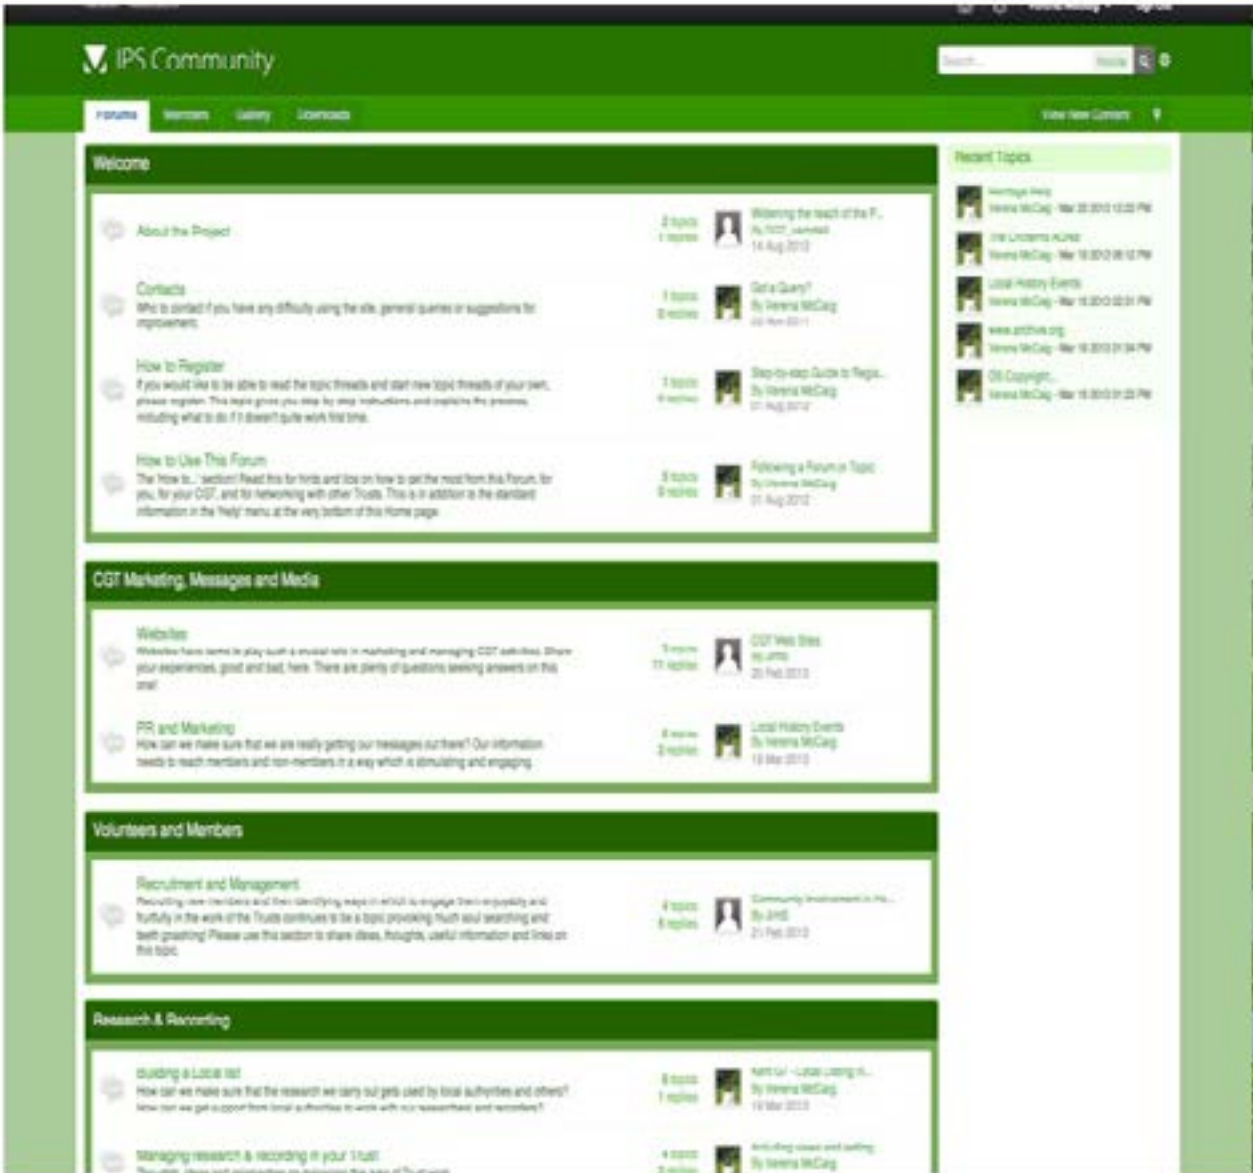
IPS Community

Search...

Forums Members Gallery Downloads

View New Content

Welcome

About the Project

2 topics
1 replies

Widening the reach of the F...
By CGT_admin
14 Aug 2012

Contacts
Who to contact if you have any difficulty using the site, general queries or suggestions for improvement.

1 topics
0 replies

Got a Query?
By Verena McCaig
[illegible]

How to Register
If you would like to be able to read the topic threads and start new topic threads of your own, please register. This topic gives you step by step instructions and explains the process, including what to do if it doesn't quite work first time.

1 topics
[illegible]

Step-by-step Guide to Regis...
By Verena McCaig
01 Aug 2012

How to Use This Forum
The 'How to...' section! Read this for hints and tips on how to get the most from this Forum, for you, for your CGT, and for networking with other Trusts. This is in addition to the standard information in the 'help' menu at the very bottom of this Home page.

8 topics
0 replies

Following a Forum or Topic
By Verena McCaig
01 Aug 2012

CGT Marketing, Messages and Media

Websites
Websites have come to play such a crucial role in marketing and managing CGT activities. Share your experiences, good and bad, here. There are plenty of questions seeking answers on this one!

5 topics
11 replies

CGT Web Sites
By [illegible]
20 Feb 2013

PR and Marketing
How can we make sure that we are really getting our messages out there? Our information needs to reach members and non-members in a way which is stimulating and engaging.

6 topics
2 replies

Local History Events
By Verena McCaig
18 Mar 2013

Volunteers and Members

Recruitment and Management
Recruiting new members and then identifying ways in which to engage them enjoyably and fruitfully in the work of the Trusts continues to be a topic provoking much soul searching and teeth gnashing! Please use this section to share ideas, thoughts, useful information and links on this topic.

4 topics
6 replies

Community involvement in the...
By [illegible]
21 Feb 2013

Research & Recording

Building a Local list
How can we make sure that the research we carry out gets used by local authorities and others? How can we get support from local authorities to work with our researchers and recorders?

8 topics
1 replies

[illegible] - Local Listing in...
By Verena McCaig
18 Mar 2013

Managing research & recording in your Trust
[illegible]

4 topics
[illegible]

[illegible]
By Verena McCaig

Recent Topics

Heritage Help
Verena McCaig - Mar 20 2013 12:22 PM

The Dickens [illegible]
Verena McCaig - Mar 18 2013 06:12 PM

Local History Events
Verena McCaig - Mar 18 2013 02:51 PM

www.archive.org
Verena McCaig - Mar 18 2013 01:34 PM

OS Copyright...
Verena McCaig - Mar 18 2013 01:23 PM